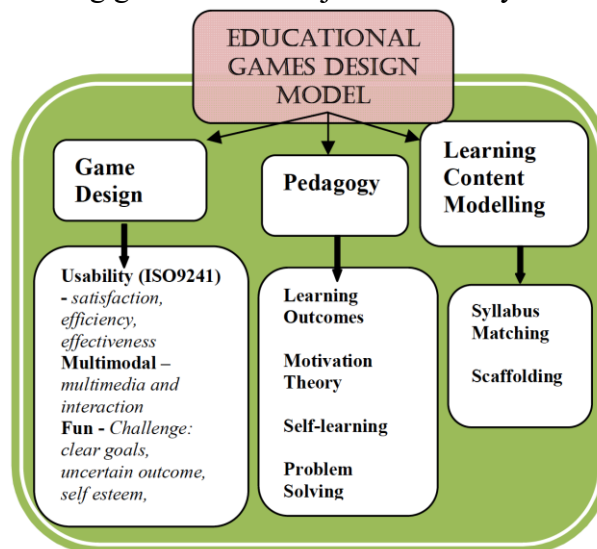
EDUCATIONAL GAMES DESIGN MODEL

Game Design

Usability (ISO9241) - satisfaction, efficiency, effectiveness
Multimodal – multimedia and interaction
Fun - Challenge: clear goals, uncertain outcome, self esteem,

Pedagogy

Learning Outcomes

Motivation Theory

Self-learning

Problem Solving

Learning Content Modelling

Syllabus Matching

Scaffolding